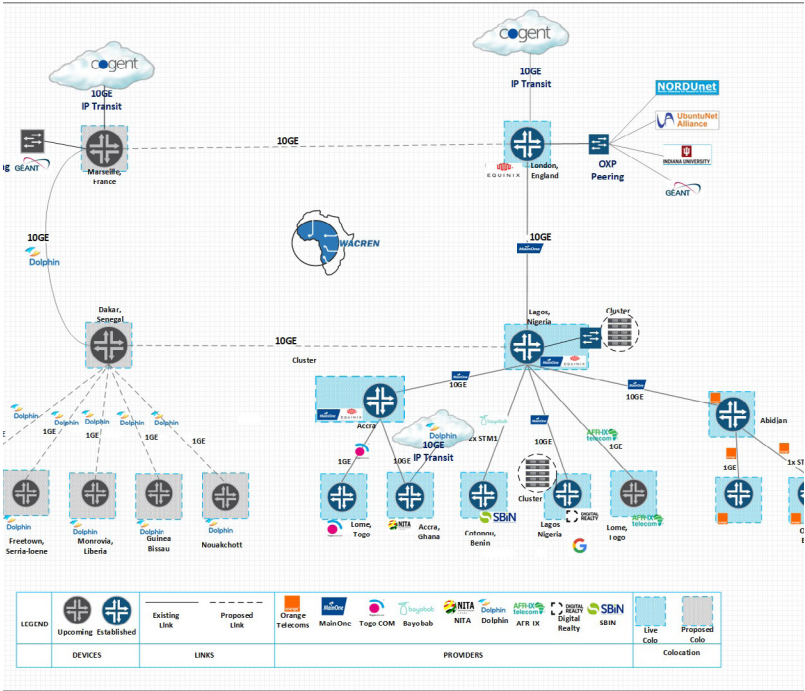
cogent
10GE
IP Transit

cogent
10GE
IP Transit

NORDUnet
UbuntuNet Alliance
INDIANA UNIVERSITY
GEANT

GEANT
Marseille, France
10GE
EQUINIX
London, England
OXP Peering

10GE
Dolphin
WACREN
10GE
MainOne

Dakar, Senegal
10GE
Lagos, Nigeria
Cluster
Cluster
EQUINIX

Dolphin
Dolphin
Dolphin
Dolphin
Dolphin
1GE
1GE
1GE
1GE
10GE
10GE
MainOne
Accra
Dolphin
10GE
IP Transit
2x STM1
bayobab
MainOne
10GE
AFR-IX telecom
1GC
Abidjan
1GE
10GE
Cluster
1GE
1x

Dolphin
Freetown, Serria-leone
Dolphin
Monrovia, Liberia
Dolphin
Guinea Bissau
Nouakchott
Lome, Togo
NITA
Accra, Ghana
SBiN
Cotonou, Benin
Lagos Nigeria
DIGITAL REALTY
Lome, Togo
AFR-IX telecom

| LEGEND | Upcoming | Established | Existing Link | Proposed Link | Orange Telecoms | MainOne | Togo COM | Bayobab | NITA | Dolphin | AFR IX | Digital Realty | SBiN | Live Colo | Proposed Colo |
|---|---|---|---|---|---|---|---|---|---|---|---|---|---|---|---|
| | DEVICES | | LINKS | | PROVIDERS | | | | | | | | | Colocation | |